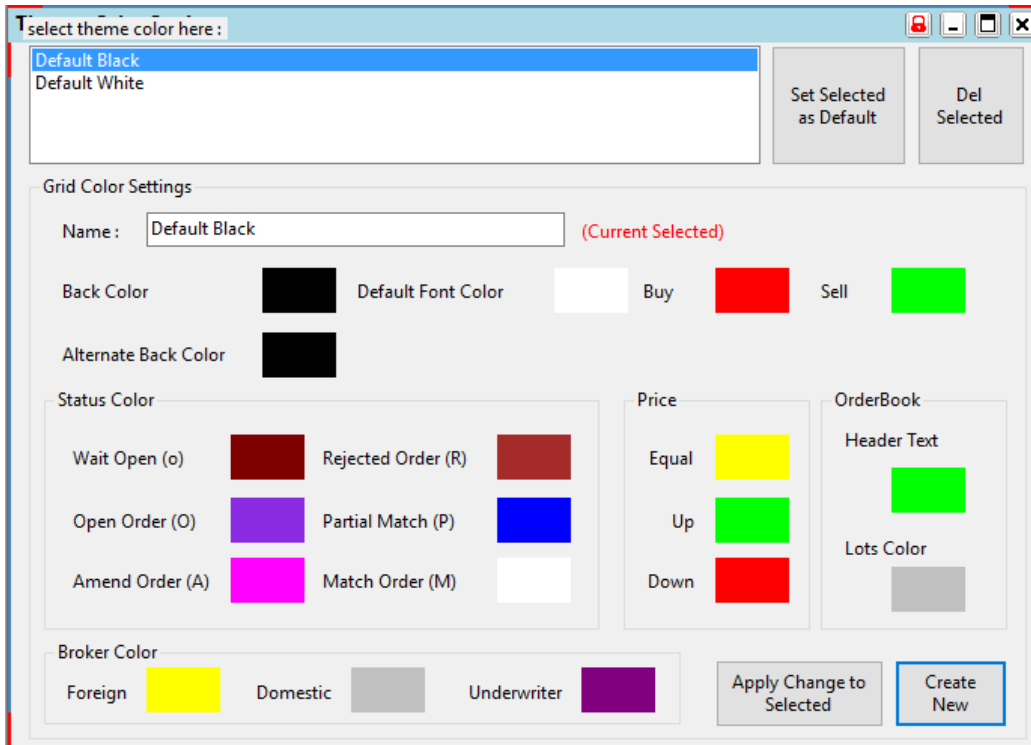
Tselect theme color here :

Default Black
Default White

Set Selected as Default

Del Selected

Grid Color Settings

Name : Default Black (Current Selected)

Back Color

Default Font Color

Buy

Sell

Alternate Back Color

Status Color

Wait Open (o)

Rejected Order (R)

Open Order (O)

Partial Match (P)

Amend Order (A)

Match Order (M)

Price

Equal

Up

Down

OrderBook

Header Text

Lots Color

Broker Color

Foreign

Domestic

Underwriter

Apply Change to Selected

Create New